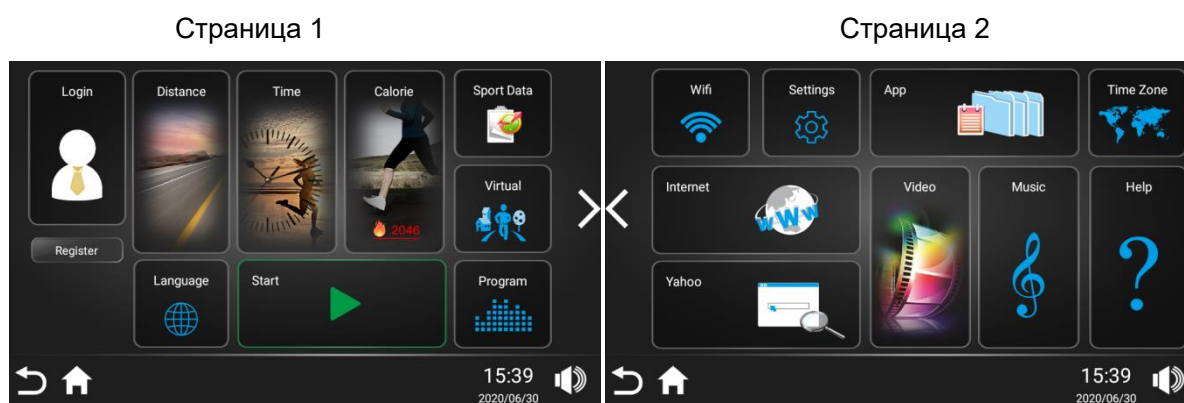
Страница 1

Login

Register

Distance

Time

Calorie

2046

Sport Data

Virtual

Language

Start

Program

15:39
2020/06/30

Страница 2

Wifi

Settings

App

Time Zone

Internet

WWW

Yahoo

Video

Music

Help

15:39
2020/06/30